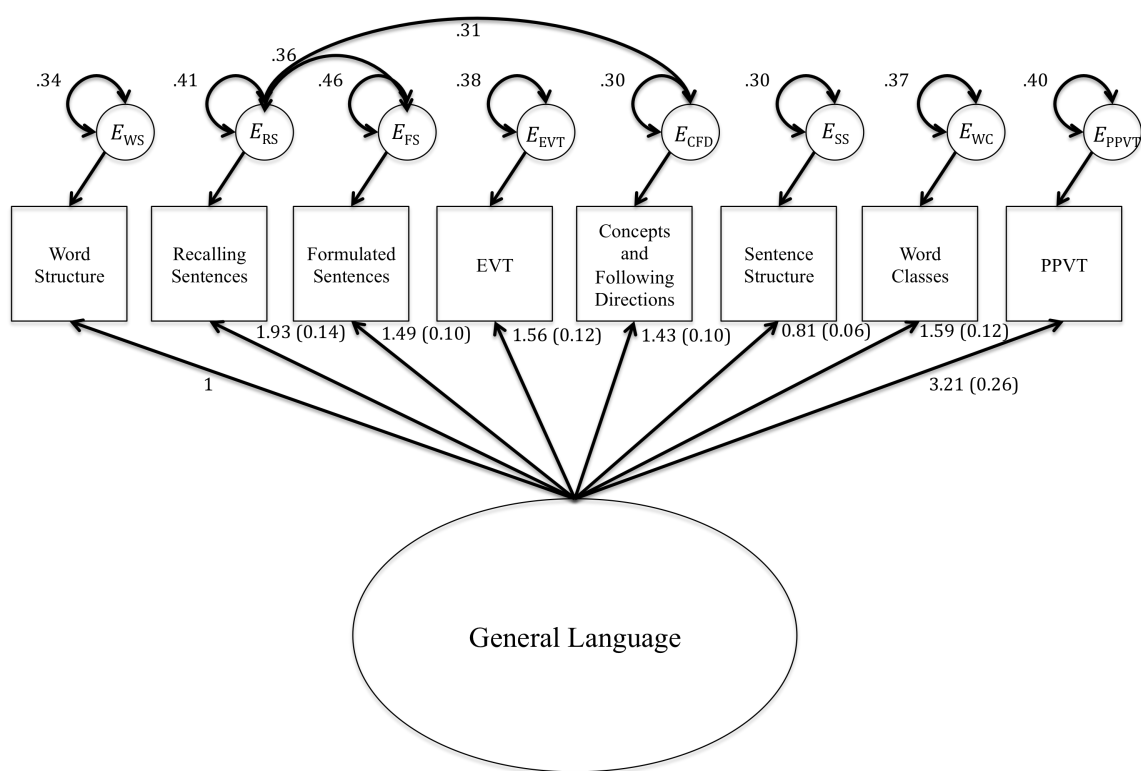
.31

.36

.34 $E_{WS}$

.41 $E_{RS}$

.46 $E_{FS}$

.38 $E_{EVT}$

.30 $E_{CFD}$

.30 $E_{SS}$

.37 $E_{WC}$

.40 $E_{PPVT}$

Word Structure

Recalling Sentences

Formulated Sentences

EVT

Concepts and Following Directions

Sentence Structure

Word Classes

PPVT

1.93 (0.14)

1.49 (0.10)

1.56 (0.12)

1.43 (0.10)

0.81 (0.06)

1.59 (0.12)

1

3.21 (0.26)

General Language